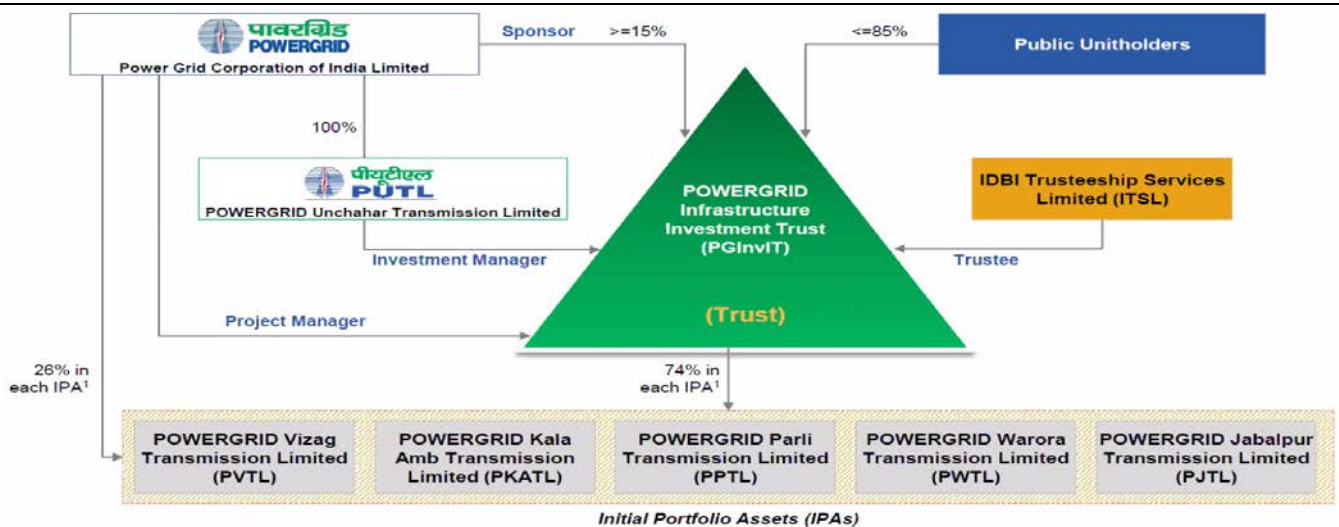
पावरग्रिड
POWERGRID
Power Grid Corporation of India Limited

Sponsor
>=15%
<=85%
Public Unitholders

100%

पीयूटीएल
PUTL
POWERGRID Unchahar Transmission Limited

POWERGRID Infrastructure Investment Trust (PGInvIT)

(Trust)

IDBI Trusteeship Services Limited (ITSL)

Investment Manager
Trustee
Project Manager

26% in each IPA$^1$
74% in each IPA$^1$

POWERGRID Vizag Transmission Limited (PVTL)
POWERGRID Kala Amb Transmission Limited (PKATL)
POWERGRID Parli Transmission Limited (PPTL)
POWERGRID Warora Transmission Limited (PWTL)
POWERGRID Jabalpur Transmission Limited (PJTL)

Initial Portfolio Assets (IPAs)